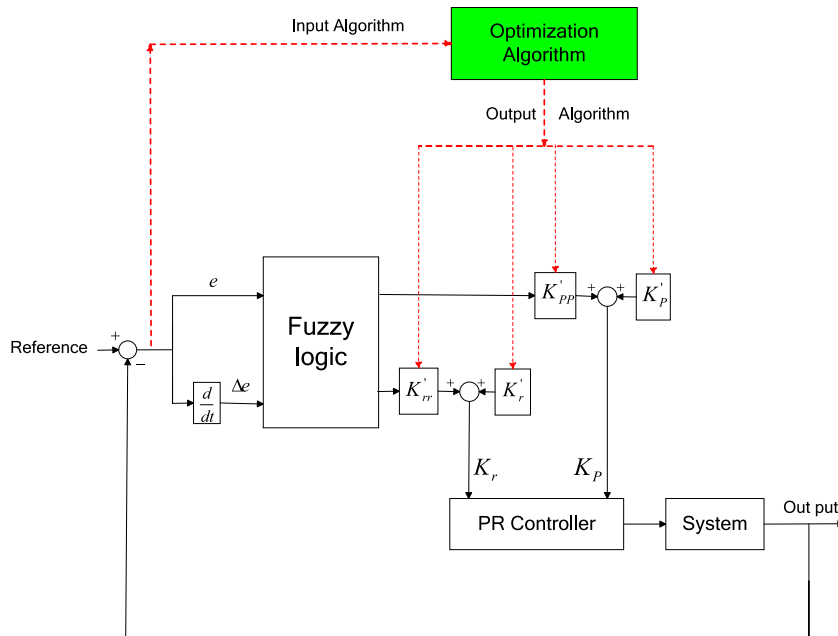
Input Algorithm

Optimization Algorithm

Output Algorithm

$e$

Fuzzy logic

$K'_{PP}$

$K'_{P}$

+

+

Reference

+

−

$\frac{d}{dt}$

$\Delta e$

$K'_{rr}$

+

+

$K'_{r}$

$K_r$

$K_P$

PR Controller

System

Out put